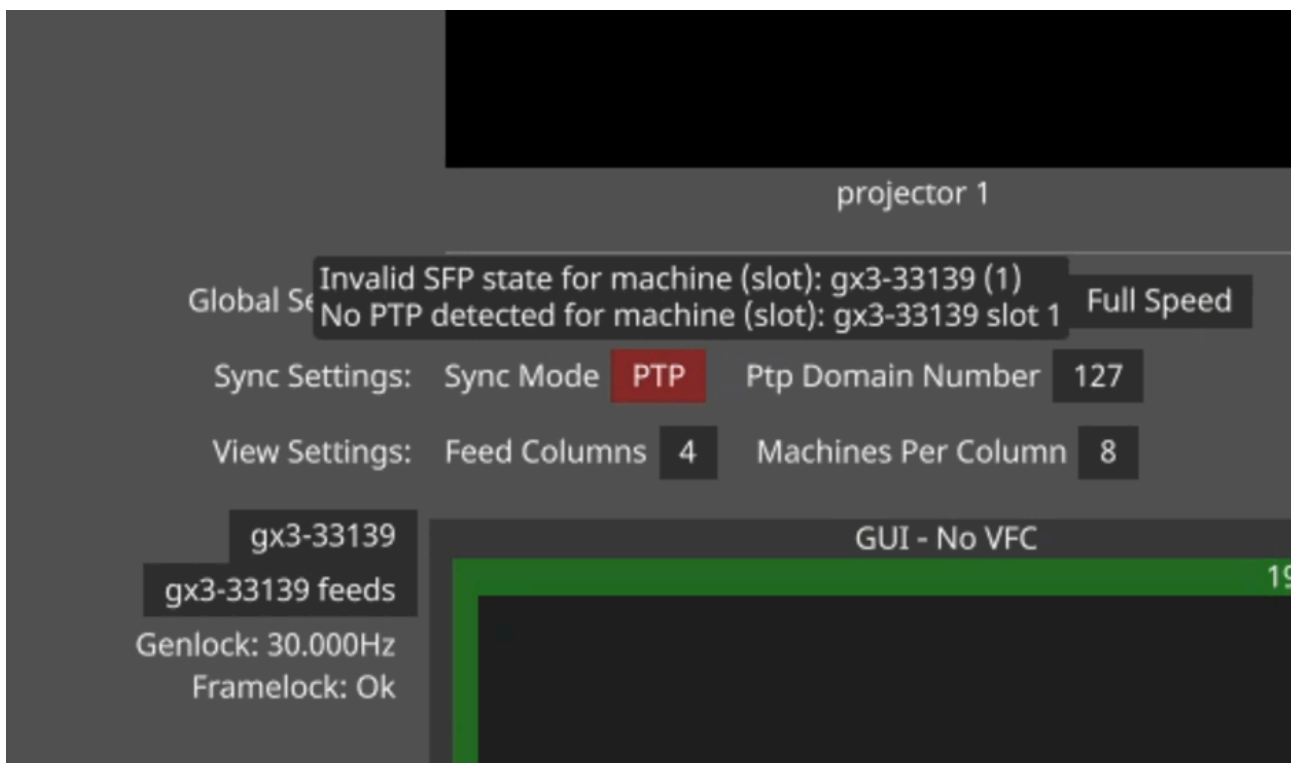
projector 1

Global Se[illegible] Invalid SFP state for machine (slot): gx3-33139 (1)
No PTP detected for machine (slot): gx3-33139 slot 1

Full Speed

Sync Settings: Sync Mode PTP Ptp Domain Number 127

View Settings: Feed Columns 4 Machines Per Column 8

gx3-33139

gx3-33139 feeds

Genlock: 30.000Hz

Framelock: Ok

GUI - No VFC

19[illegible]